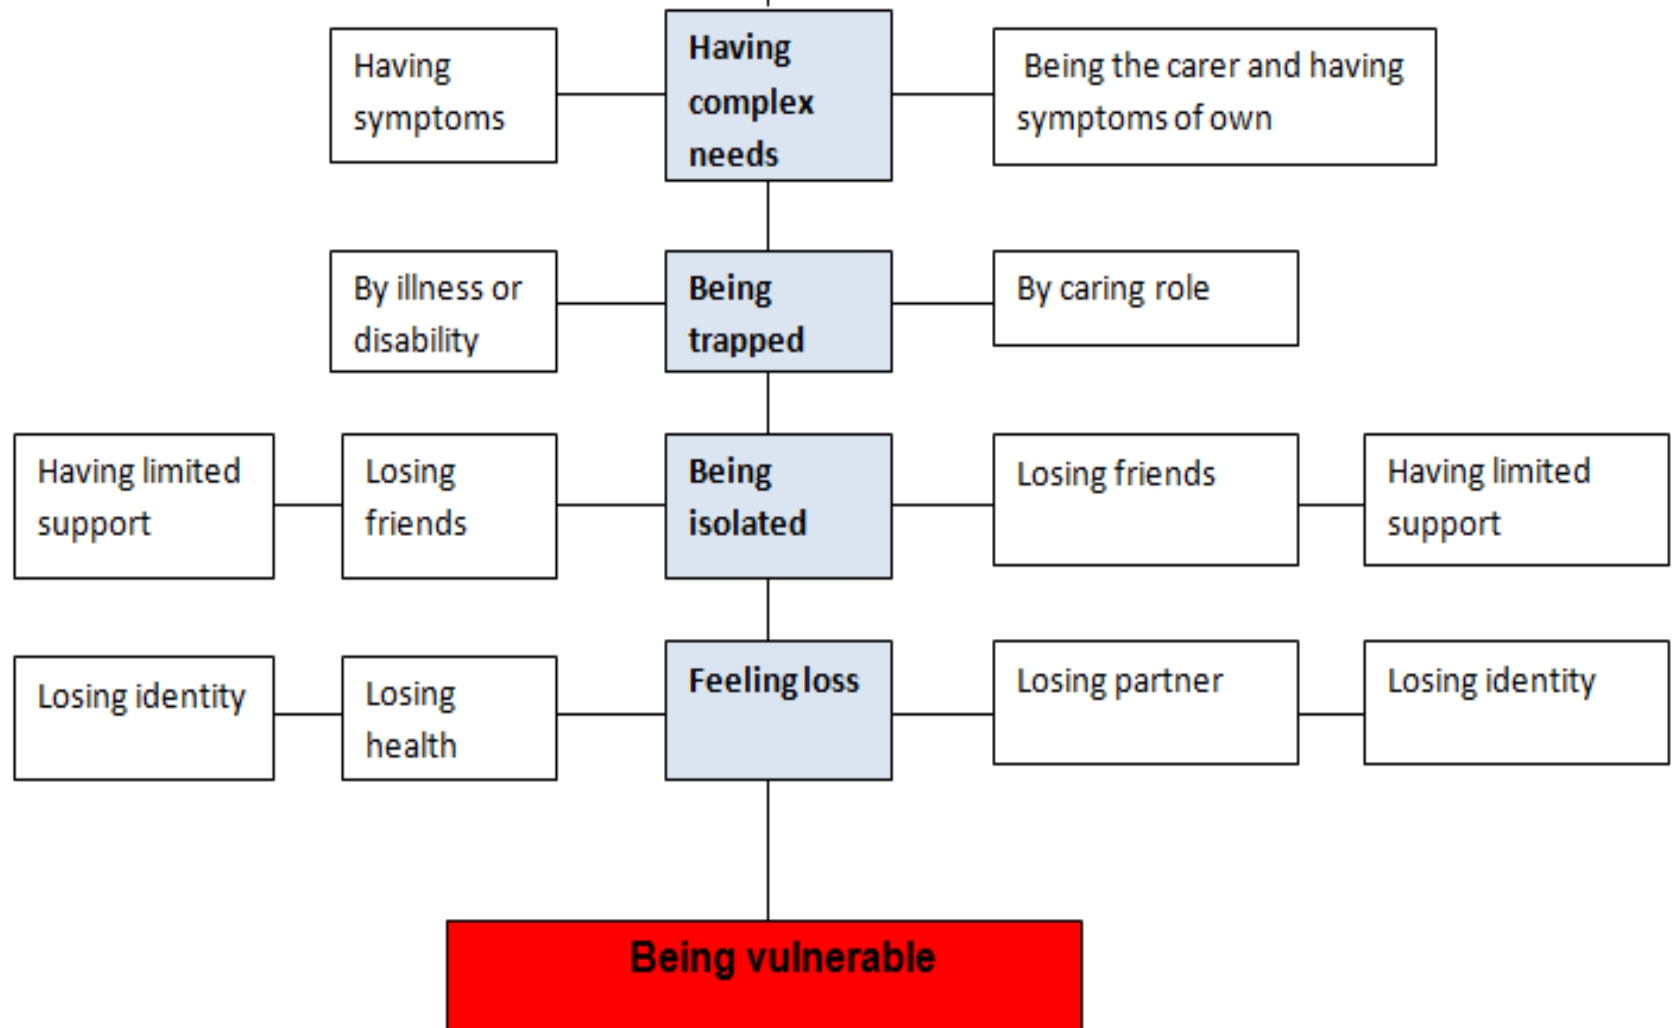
Having symptoms

Having complex needs

Being the carer and having symptoms of own

By illness or disability

Being trapped

By caring role

Having limited support

Losing friends

Being isolated

Losing friends

Having limited support

Losing identity

Losing health

Feeling loss

Losing partner

Losing identity

Being vulnerable